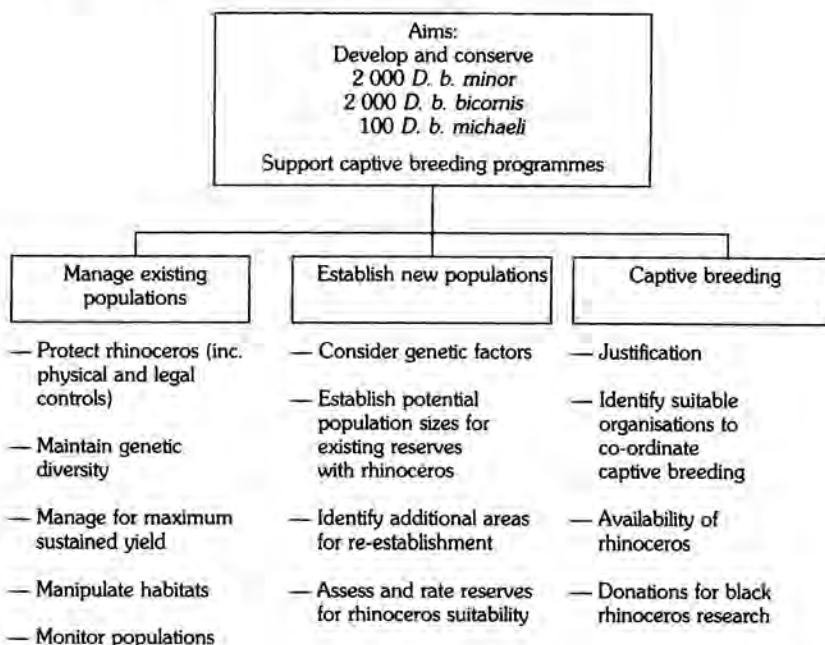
Aims:
Develop and conserve
2 000 *D. b. minor*
2 000 *D. b. bicornis*
100 *D. b. michaeli*

Support captive breeding programmes

Manage existing populations

— Protect rhinoceros (inc. physical and legal controls)

— Maintain genetic diversity

— Manage for maximum sustained yield

— Manipulate habitats

— Monitor populations

Establish new populations

— Consider genetic factors

— Establish potential population sizes for existing reserves with rhinoceros

— Identify additional areas for re-establishment

— Assess and rate reserves for rhinoceros suitability

Captive breeding

— Justification

— Identify suitable organisations to co-ordinate captive breeding

— Availability of rhinoceros

— Donations for black rhinoceros research